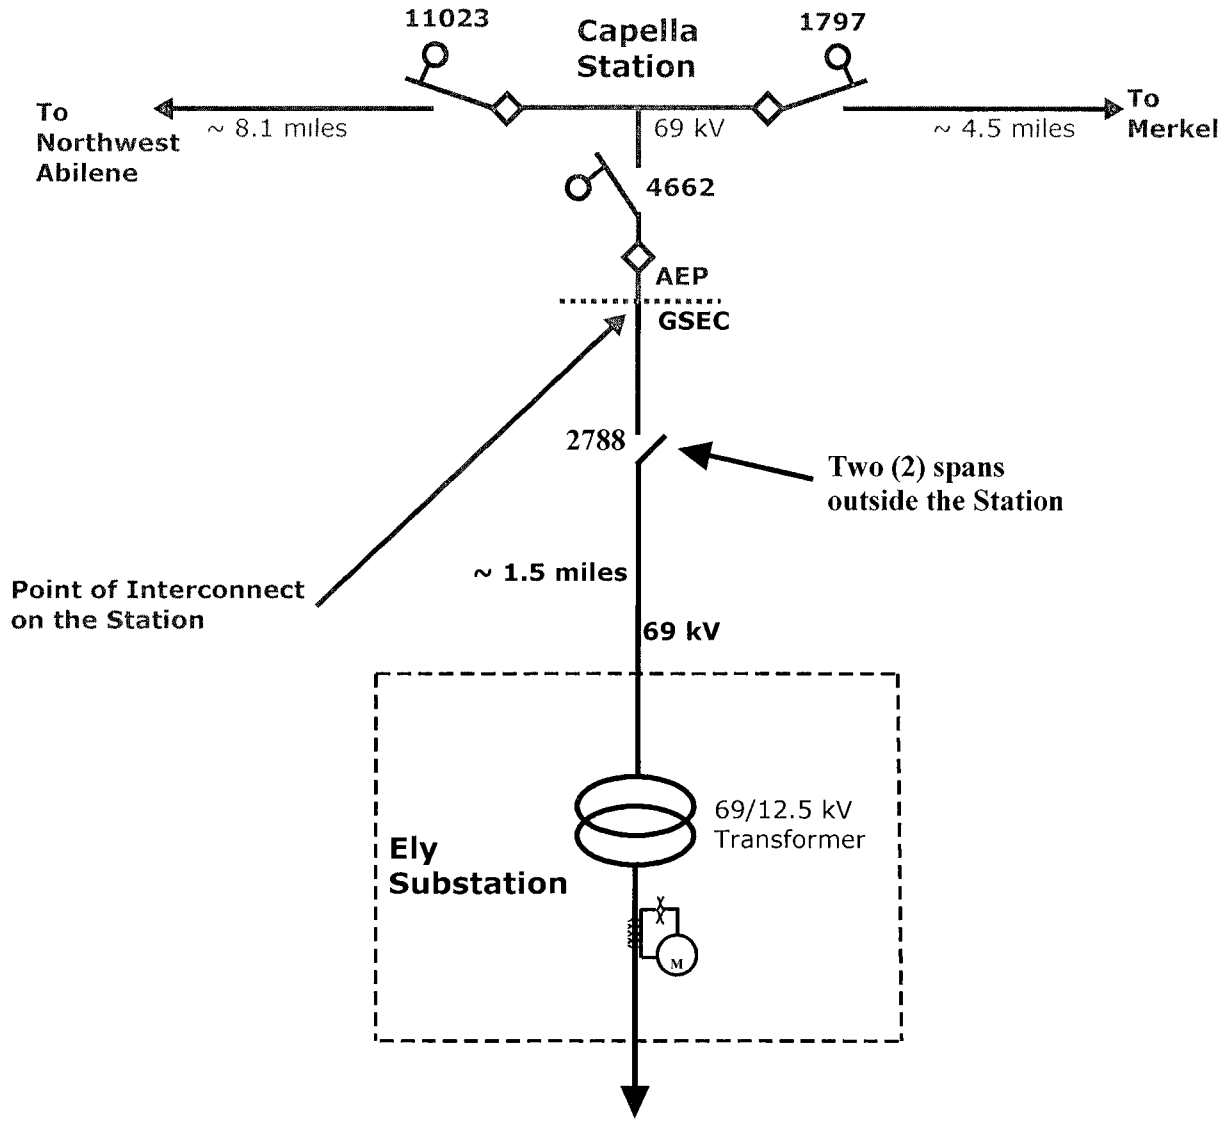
11023

Capella Station

1797

To Northwest Abilene

~ 8.1 miles

69 kV

~ 4.5 miles

To Merkel

4662

AEP

GSEC

2788

Two (2) spans outside the Station

Point of Interconnect on the Station

~ 1.5 miles

69 kV

69/12.5 kV Transformer

Ely Substation

M